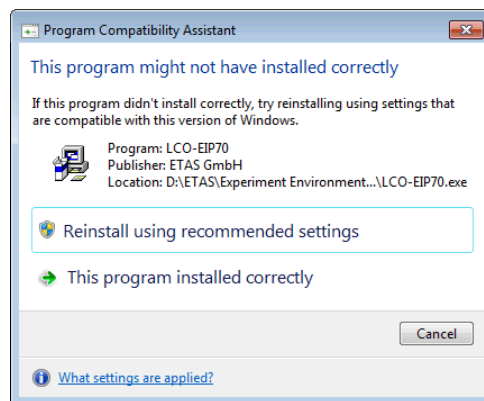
Program Compatibility Assistant

This program might not have installed correctly

If this program didn't install correctly, try reinstalling using settings that are compatible with this version of Windows.

Program: LCO-EIP70
Publisher: ETAS GmbH
Location: D:\ETAS\Experiment Environment...\LCO-EIP70.exe

Reinstall using recommended settings

This program installed correctly

Cancel

What settings are applied?